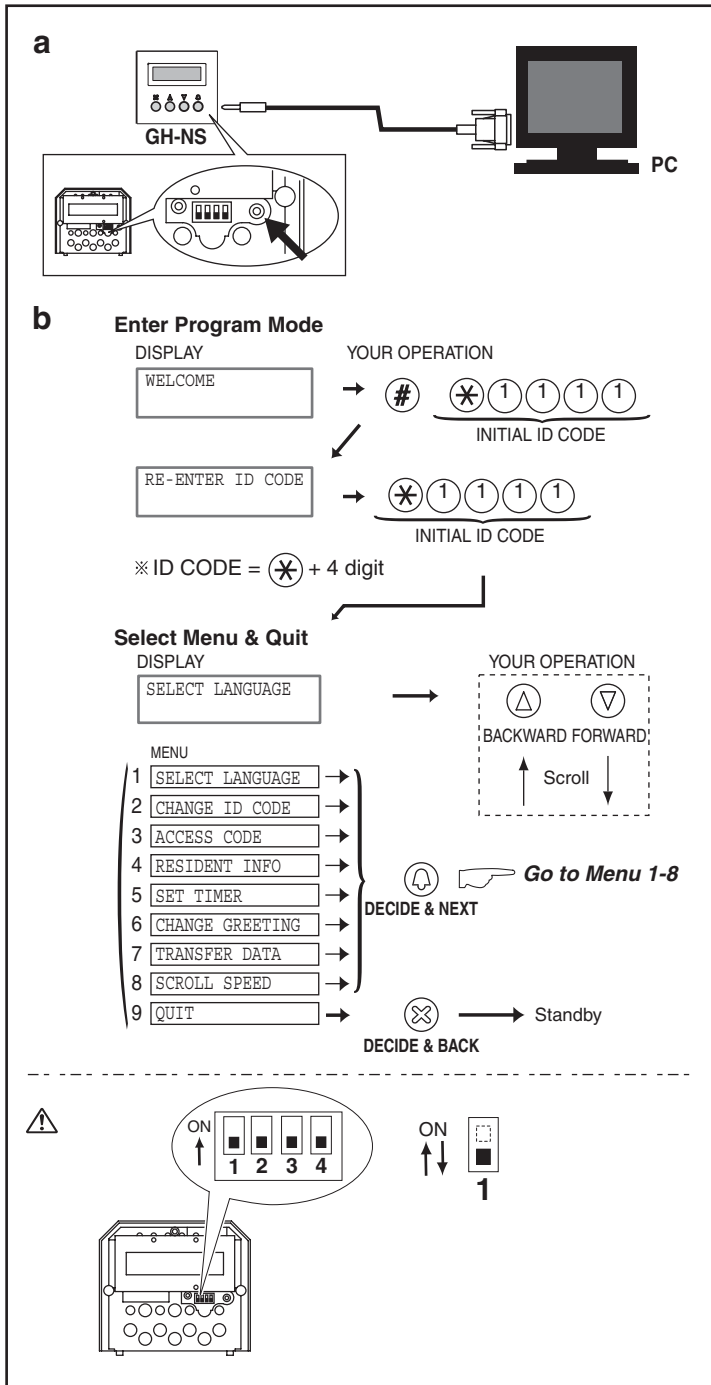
a

GH-NS

PC

b

Enter Program Mode

DISPLAY

YOUR OPERATION

WELCOME

# * 1 1 1 1

INITIAL ID CODE

RE-ENTER ID CODE

* 1 1 1 1

INITIAL ID CODE

※ ID CODE = * + 4 digit

Select Menu & Quit

DISPLAY

SELECT LANGUAGE

YOUR OPERATION

BACKWARD FORWARD

Scroll

MENU

1 SELECT LANGUAGE
2 CHANGE ID CODE
3 ACCESS CODE
4 RESIDENT INFO
5 SET TIMER
6 CHANGE GREETING
7 TRANSFER DATA
8 SCROLL SPEED
9 QUIT

DECIDE & NEXT

Go to Menu 1-8

DECIDE & BACK

Standby

ON
1 2 3 4

ON
1